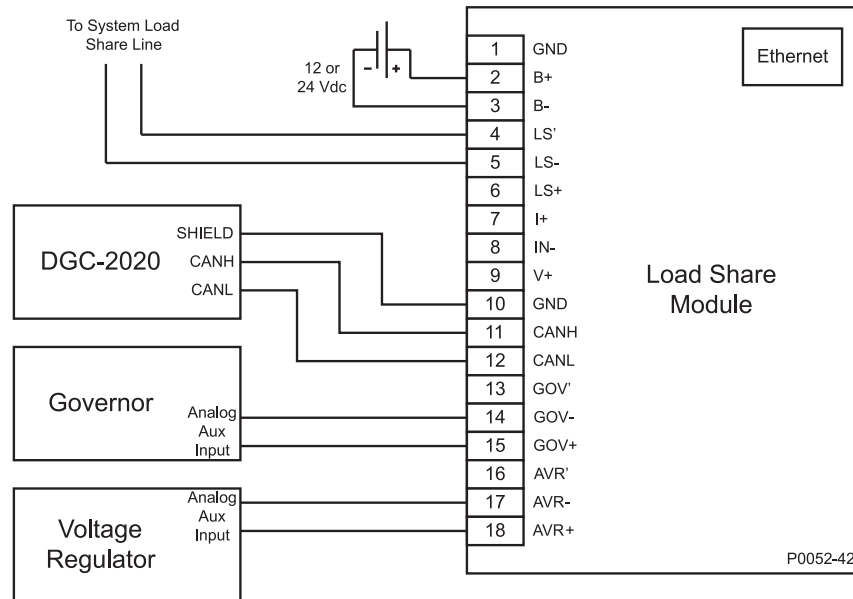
To System Load Share Line

12 or 24 Vdc

- +

| 1 | GND |
|---|---|
| 2 | B+ |
| 3 | B- |
| 4 | LS' |
| 5 | LS- |
| 6 | LS+ |
| 7 | I+ |
| 8 | IN- |
| 9 | V+ |
| 10 | GND |
| 11 | CANH |
| 12 | CANL |
| 13 | GOV' |
| 14 | GOV- |
| 15 | GOV+ |
| 16 | AVR' |
| 17 | AVR- |
| 18 | AVR+ |

Ethernet

Load Share Module

DGC-2020

SHIELD

CANH

CANL

Governor

Analog Aux Input

Voltage Regulator

Analog Aux Input

P0052-42